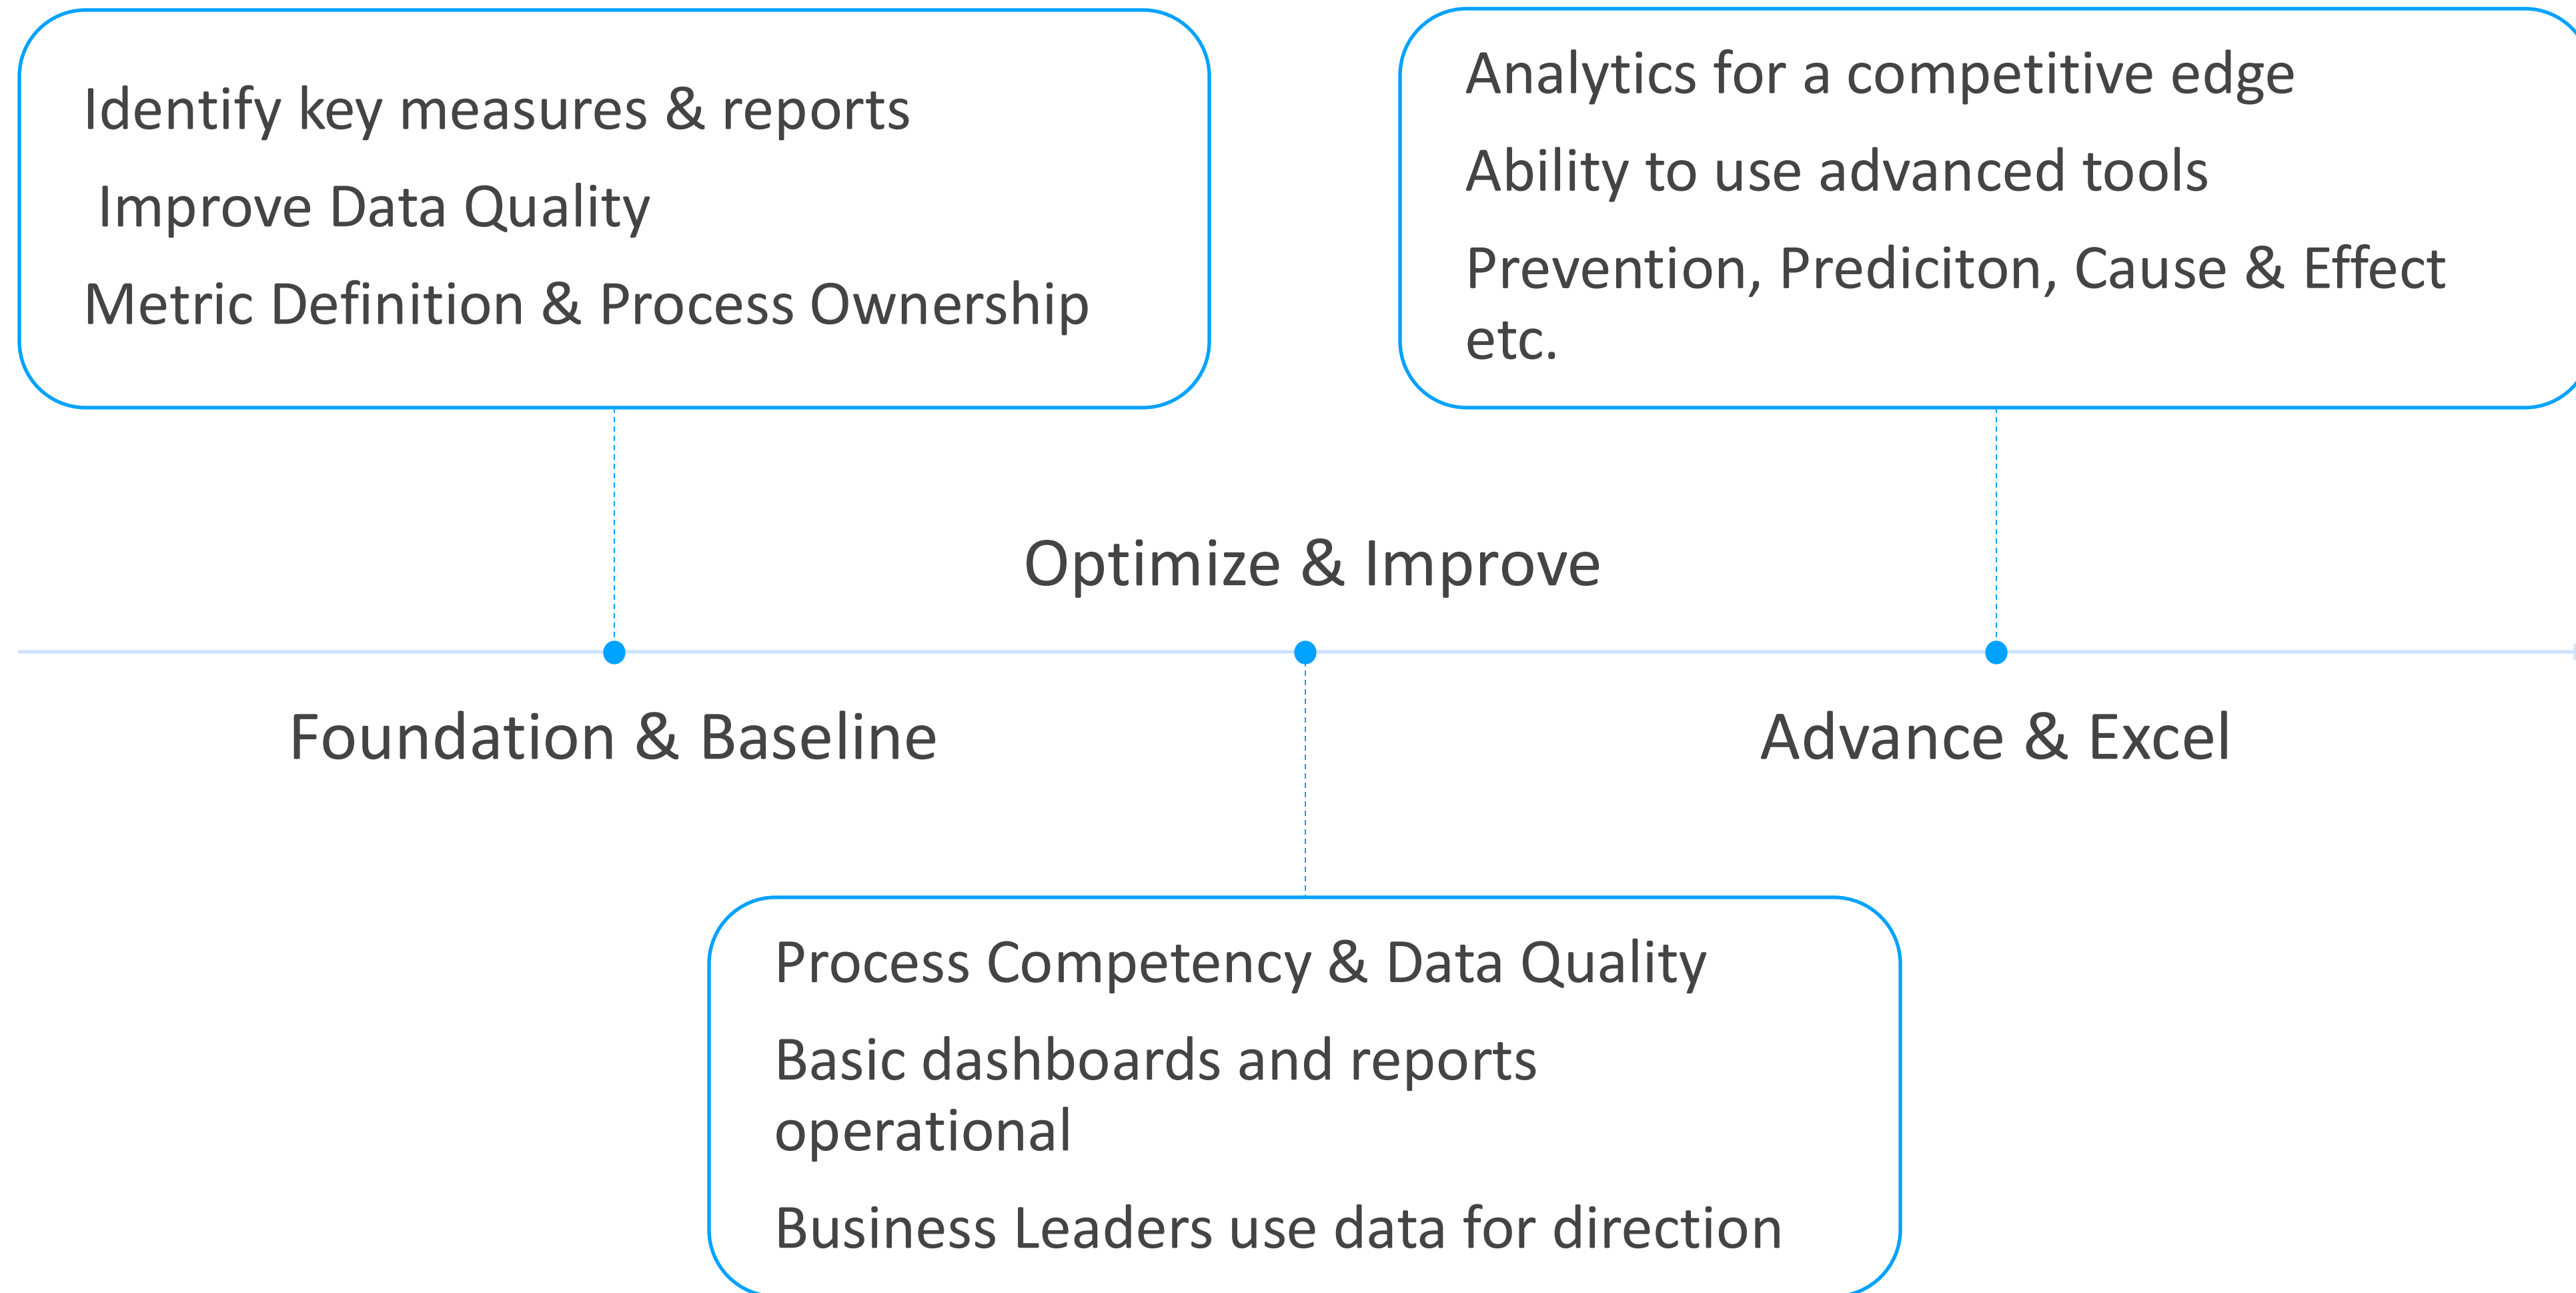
Identify key measures & reports

Improve Data Quality

Metric Definition & Process Ownership

Analytics for a competitive edge

Ability to use advanced tools

Prevention, Prediciton, Cause & Effect etc.

Optimize & Improve

Foundation & Baseline

Advance & Excel

Process Competency & Data Quality

Basic dashboards and reports operational

Business Leaders use data for direction